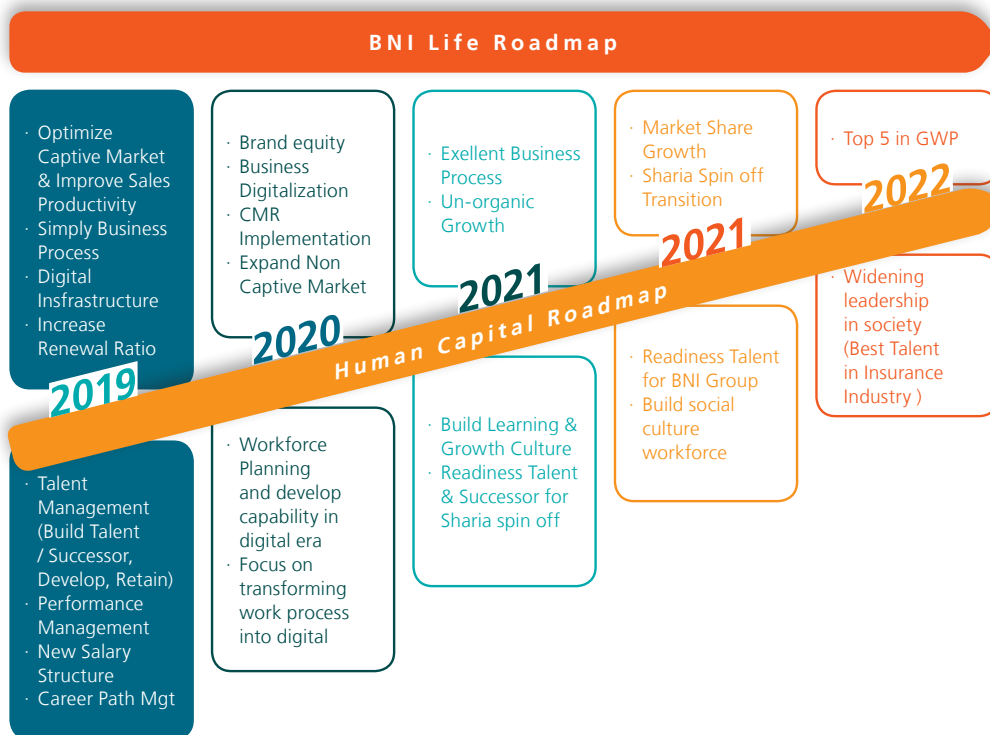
BNI Life Roadmap

· Optimize Captive Market & Improve Sales Productivity
· Simply Business Process
· Digital Insfrastructure
· Increase Renewal Ratio

2019

· Brand equity
· Business Digitalization
· CMR Implementation
· Expand Non Captive Market

2020

· Exellent Business Process
· Un-organic Growth

2021

· Market Share Growth
· Sharia Spin off Transition

2021

· Top 5 in GWP

2022

Human Capital Roadmap

· Talent Management (Build Talent / Successor, Develop, Retain)
· Performance Management
· New Salary Structure
· Career Path Mgt

· Workforce Planning and develop capability in digital era
· Focus on transforming work process into digital

· Build Learning & Growth Culture
· Readiness Talent & Successor for Sharia spin off

· Readiness Talent for BNI Group
· Build social culture workforce

· Widening leadership in society (Best Talent in Insurance Industry )